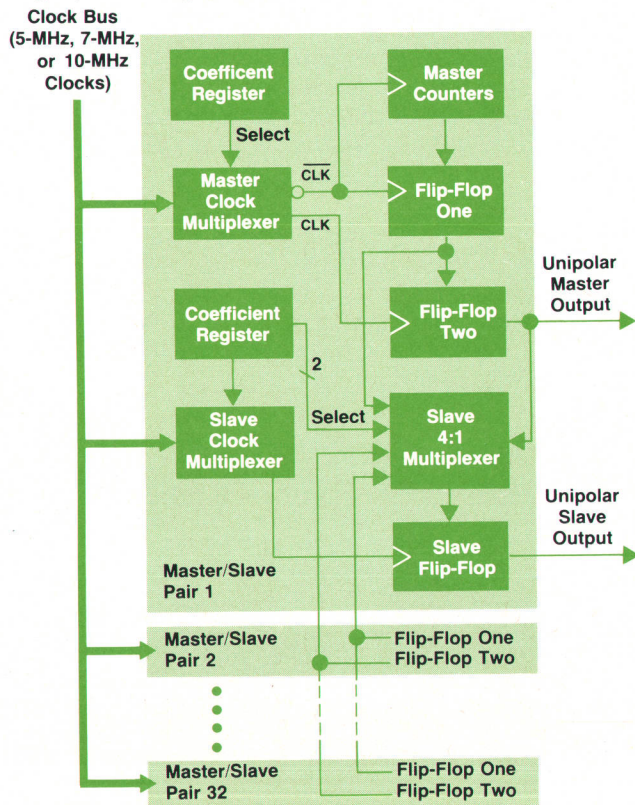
Clock Bus (5-MHz, 7-MHz, or 10-MHz Clocks)

Coefficent Register

Select

Master Clock Multiplexer

$\overline{CLK}$

CLK

Master Counters

Flip-Flop One

Flip-Flop Two

Unipolar Master Output

Coefficient Register

2

Select

Slave Clock Multiplexer

Slave 4:1 Multiplexer

Unipolar Slave Output

Slave Flip-Flop

Master/Slave Pair 1

Master/Slave Pair 2

Flip-Flop One

Flip-Flop Two

Master/Slave Pair 32

Flip-Flop One

Flip-Flop Two